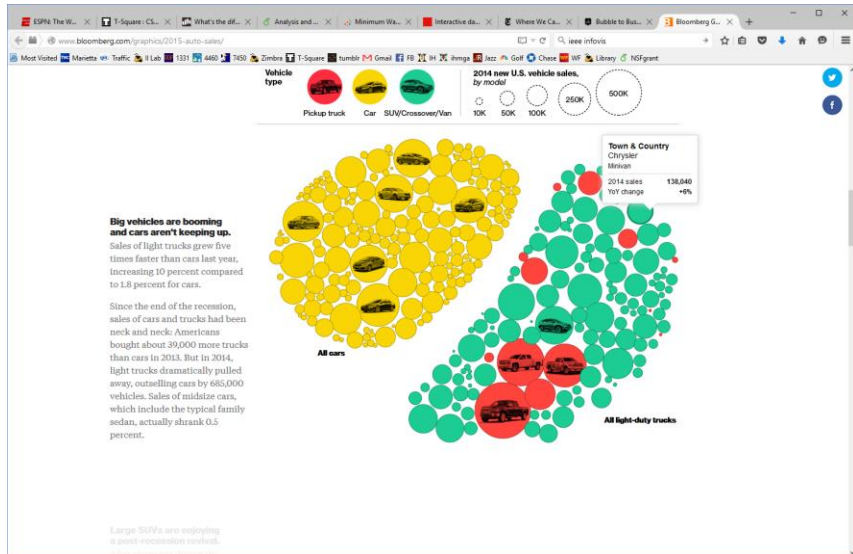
ESPN: The W... × T-Square : CS... × What's the dif... × Analysis and ... × Minimum Wa... × Interactive da... × Where We Ca... × Bubble to Bus... × Bloomberg G... × +

www.bloomberg.com/graphics/2015-auto-sales/

ieee infovis

Most Visited Marietta Traffic Il Lab 1331 4460 7450 Zimbra T-Square tumblr Gmail FB IH ihmga Jazz Golf Chase WF Library NSFgrant

Vehicle type

Pickup truck Car SUV/Crossover/Van

2014 new U.S. vehicle sales, by model

10K 50K 100K 250K 500K

Town & Country
Chrysler
Minivan
2014 sales 138,040
YoY change +6%

Big vehicles are booming and cars aren't keeping up.
Sales of light trucks grew five times faster than cars last year, increasing 10 percent compared to 1.8 percent for cars.

Since the end of the recession, sales of cars and trucks had been neck and neck: Americans bought about 39,000 more trucks than cars in 2013. But in 2014, light trucks dramatically pulled away, outselling cars by 685,000 vehicles. Sales of midsize cars, which include the typical family sedan, actually shrank 0.5 percent.

All cars

All light-duty trucks

Large SUVs are enjoying a post-recession revival.